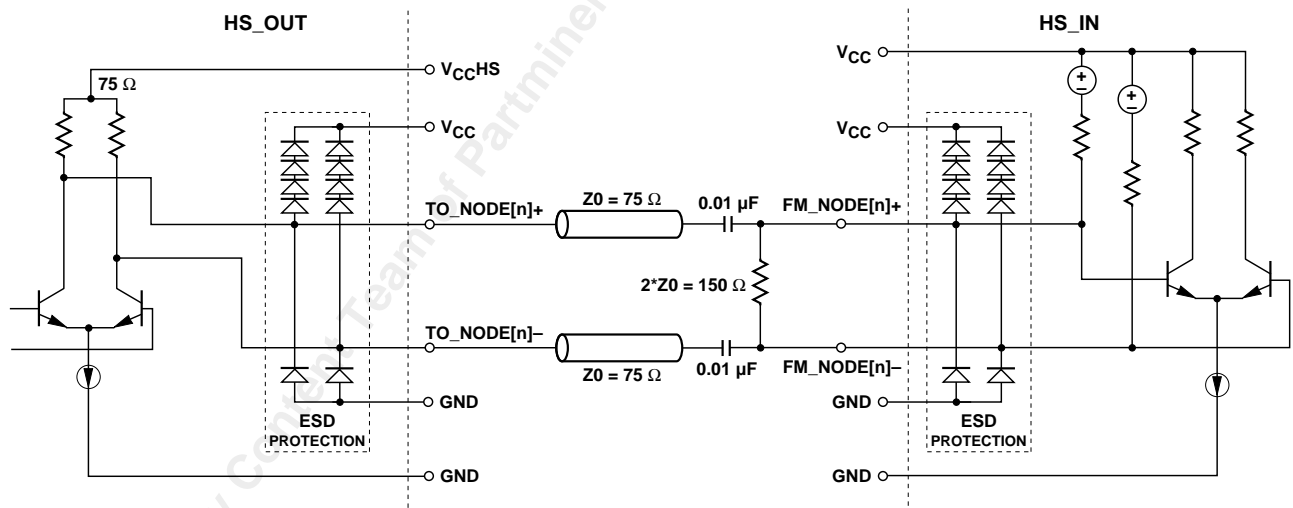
HS_OUT

HS_IN

75 Ω

$V_{CC}HS$

$V_{CC}$

$V_{CC}$

$V_{CC}$

Z0 = 75 Ω

0.01 µF

TO_NODE[n]+

FM_NODE[n]+

2*Z0 = 150 Ω

TO_NODE[n]–

FM_NODE[n]–

Z0 = 75 Ω

0.01 µF

GND

GND

ESD PROTECTION

ESD PROTECTION

GND

GND